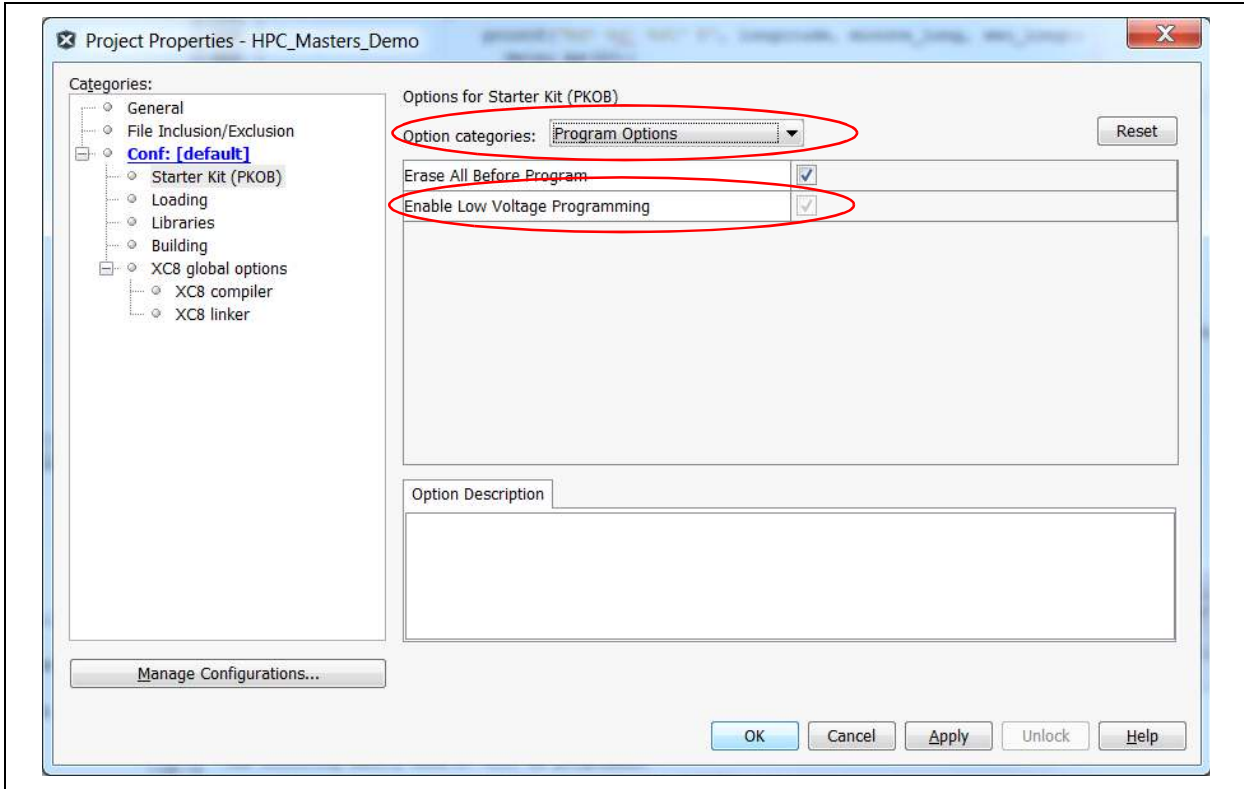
Project Properties - HPC_Masters_Demo

Categories:
General
File Inclusion/Exclusion
Conf: [default]
Starter Kit (PKOB)
Loading
Libraries
Building
XC8 global options
XC8 compiler
XC8 linker

Manage Configurations...

Options for Starter Kit (PKOB)
Option categories: Program Options
Reset

| Erase All Before Program | ✓ |
|---|---|
| Enable Low Voltage Programming | ✓ |

Option Description

OK
Cancel
Apply
Unlock
Help